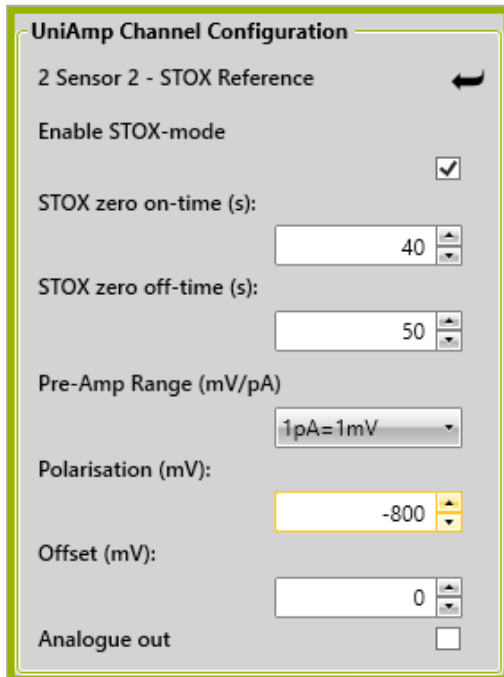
UniAmp Channel Configuration

2 Sensor 2 - STOX Reference

Enable STOX-mode

STOX zero on-time (s):

40

STOX zero off-time (s):

50

Pre-Amp Range (mV/pA)

1pA=1mV

Polarisation (mV):

-800

Offset (mV):

0

Analogue out